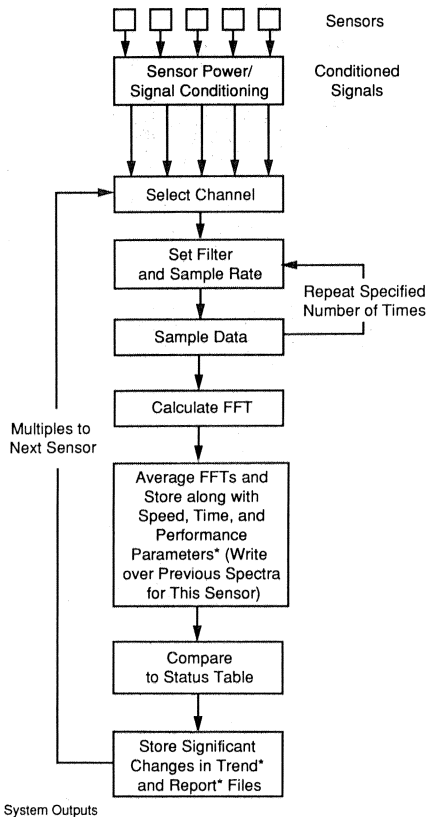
Sensors

Sensor Power/ Signal Conditioning

Conditioned Signals

Select Channel

Set Filter and Sample Rate

Repeat Specified Number of Times

Sample Data

Calculate FFT

Multiples to Next Sensor

Average FFTs and Store along with Speed, Time, and Performance Parameters* (Write over Previous Spectra for This Sensor)

Compare to Status Table

Store Significant Changes in Trend* and Report* Files

System Outputs